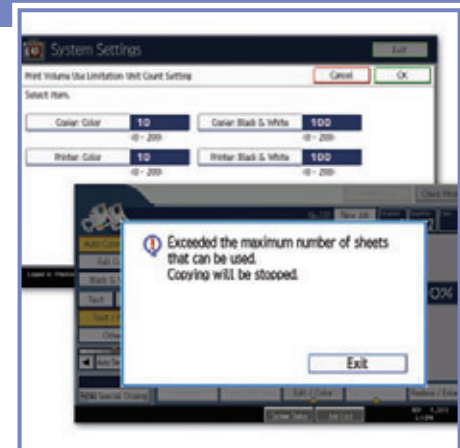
System Settings

Exit

Print Volume Use Limitation Unit Count Setting

Cancel

OK

Select item.

Copier: Color

10

(0 - 200)

Copier: Black & White

100

(0 - 200)

Printer: Color

10

(0 - 200)

Printer: Black & White

100

(0 - 200)

Check Mo

Exceeded the maximum number of sheets that can be used.
Copying will be stopped.

Exit

0%

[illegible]

Edit / Color

Reduce / Enl

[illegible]